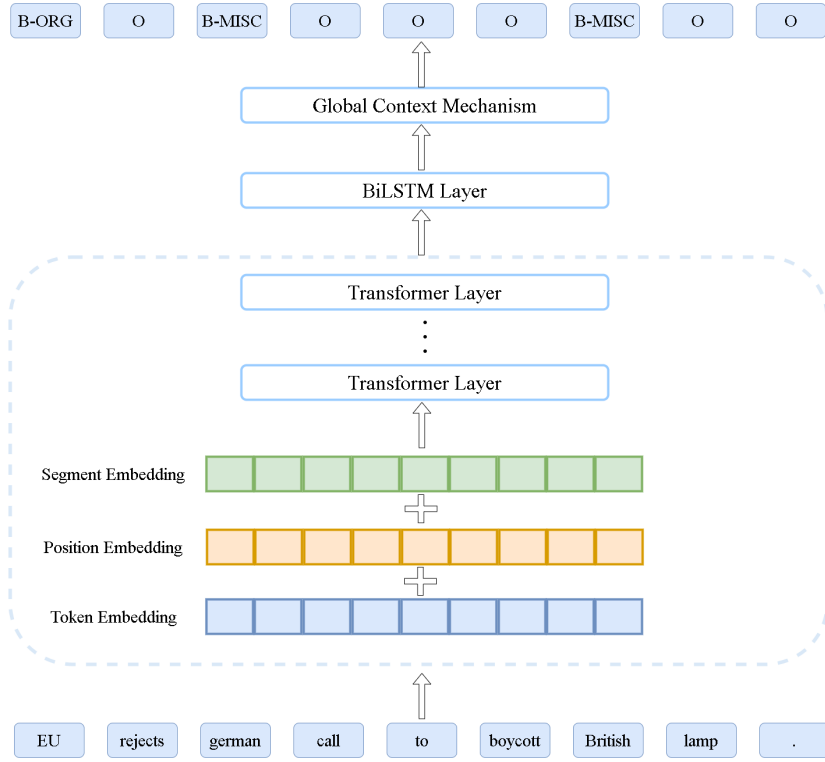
B-ORG O B-MISC O O O B-MISC O O

Global Context Mechanism

BiLSTM Layer

Transformer Layer

⋮

Transformer Layer

Segment Embedding

Position Embedding

Token Embedding

EU rejects german call to boycott British lamp .